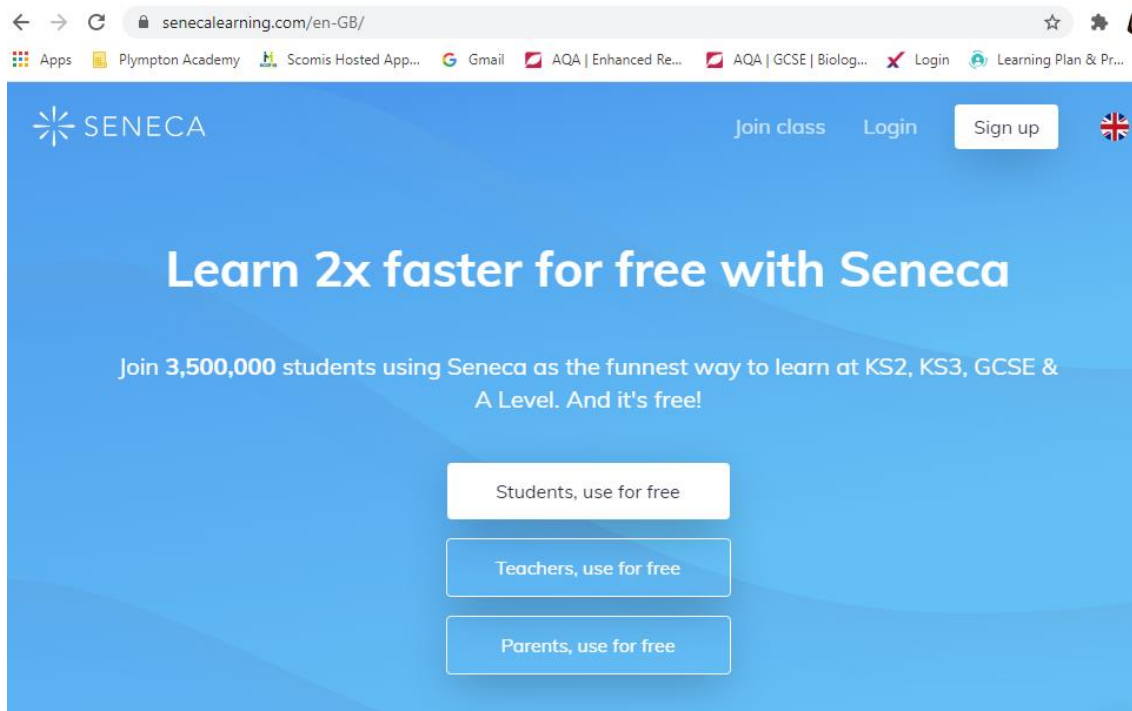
senecalearning.com/en-GB/

Apps Plympton Academy Scomis Hosted App... Gmail AQA | Enhanced Re... AQA | GCSE | Biolog... Login Learning Plan & Pr...

SENECA

Join class Login Sign up

Learn 2x faster for free with Seneca

Join **3,500,000** students using Seneca as the funnest way to learn at KS2, KS3, GCSE & A Level. And it's free!

Students, use for free

Teachers, use for free

Parents, use for free